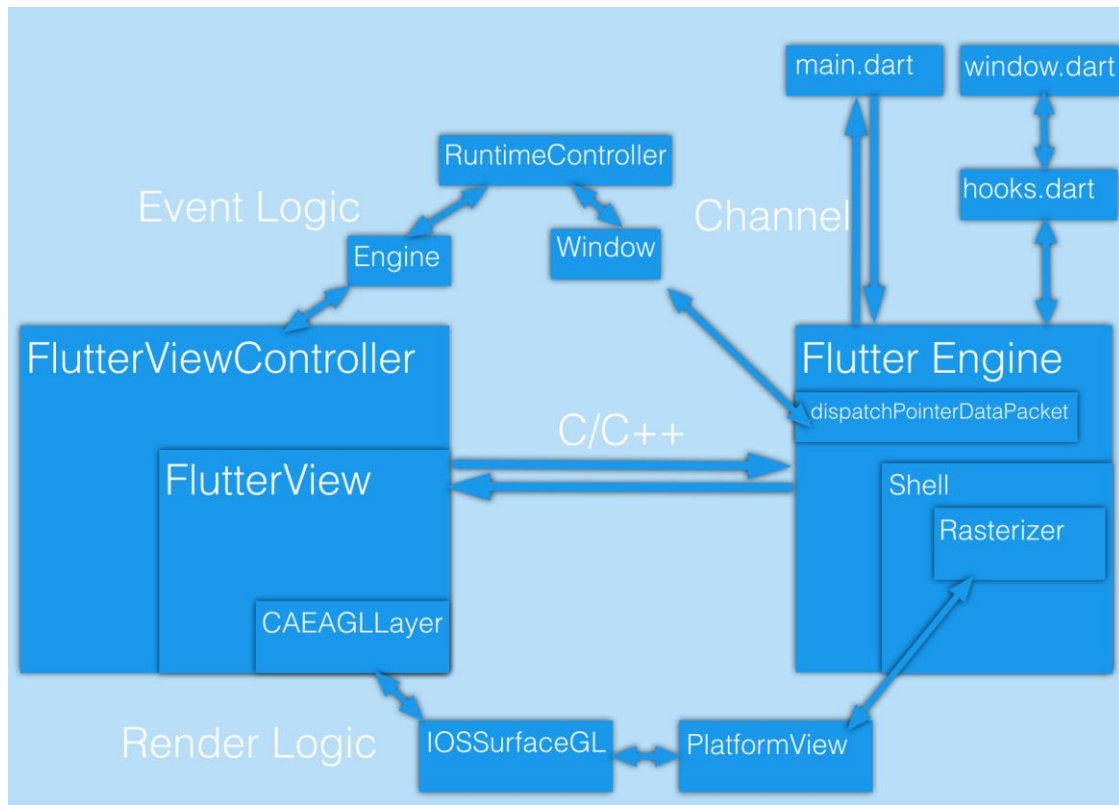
main.dart

window.dart

RuntimeController

hooks.dart

Event Logic

Channel

Window

Engine

FlutterViewController

Flutter Engine

dispatchPointerDataPacket

C/C++

FlutterView

Shell

Rasterizer

CAEAGLLayer

Render Logic

IOSSurfaceGL

PlatformView